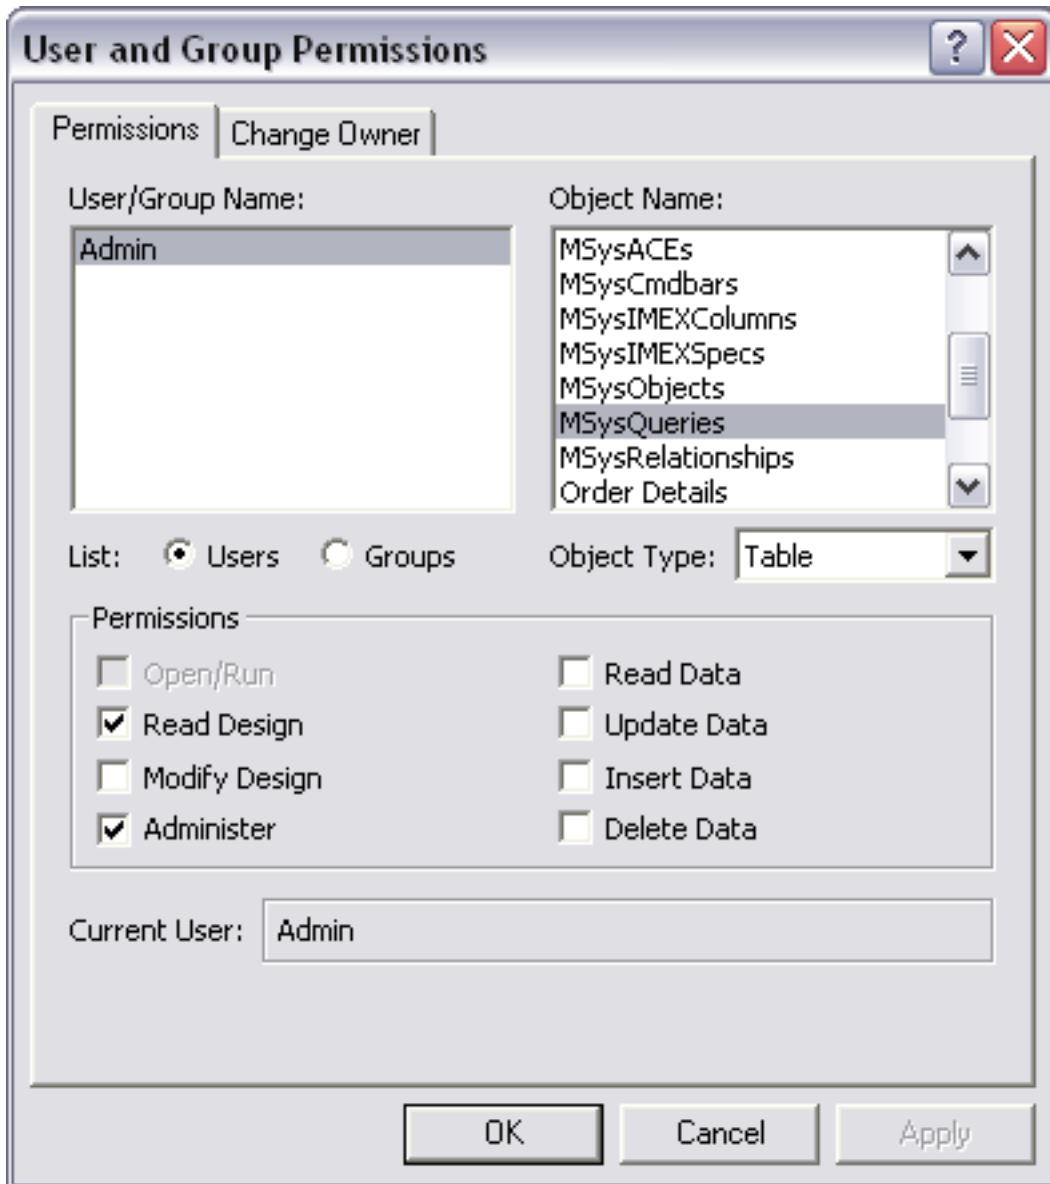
User and Group Permissions

?

Permissions | Change Owner

User/Group Name:

Admin

Object Name:

MSysACEs
MSysCmdbars
MSysIMEXColumns
MSysIMEXSpecs
MSysObjects
MSysQueries
MSysRelationships
Order Details

List: Users Groups

Object Type: Table

Permissions

Open/Run
Read Design
Modify Design
Administer

Read Data
Update Data
Insert Data
Delete Data

Current User: Admin

OK Cancel Apply